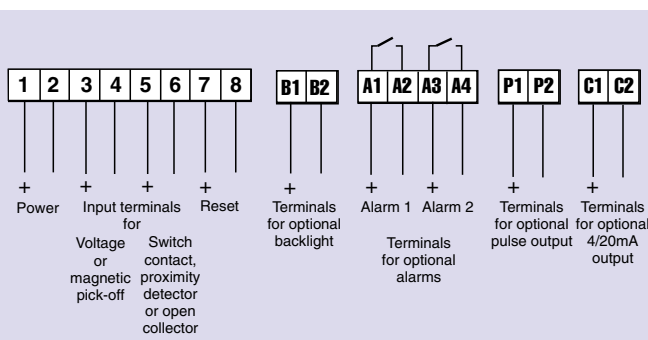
1 2 3 4 5 6 7 8

B1 B2

A1 A2 A3 A4

P1 P2

C1 C2

+ Power

+ Input terminals for

+

Voltage or magnetic pick-off

Switch contact, proximity detector or open collector

+ Reset

+ Terminals for optional backlight

+ Alarm 1

+ Alarm 2

Terminals for optional alarms

+ Terminals for optional pulse output

+ Terminals for optional 4/20mA output